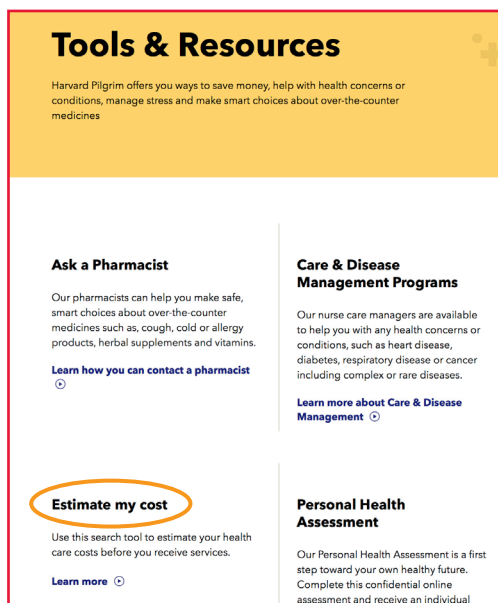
Tools & Resources

Harvard Pilgrim offers you ways to save money, help with health concerns or conditions, manage stress and make smart choices about over-the-counter medicines

Ask a Pharmacist

Our pharmacists can help you make safe, smart choices about over-the-counter medicines such as, cough, cold or allergy products, herbal supplements and vitamins.

Learn how you can contact a pharmacist

Care & Disease Management Programs

Our nurse care managers are available to help you with any health concerns or conditions, such as heart disease, diabetes, respiratory disease or cancer including complex or rare diseases.

Learn more about Care & Disease Management

Estimate my cost

Use this search tool to estimate your health care costs before you receive services.

Learn more

Personal Health Assessment

Our Personal Health Assessment is a first step toward your own healthy future. Complete this confidential online assessment and receive an individual